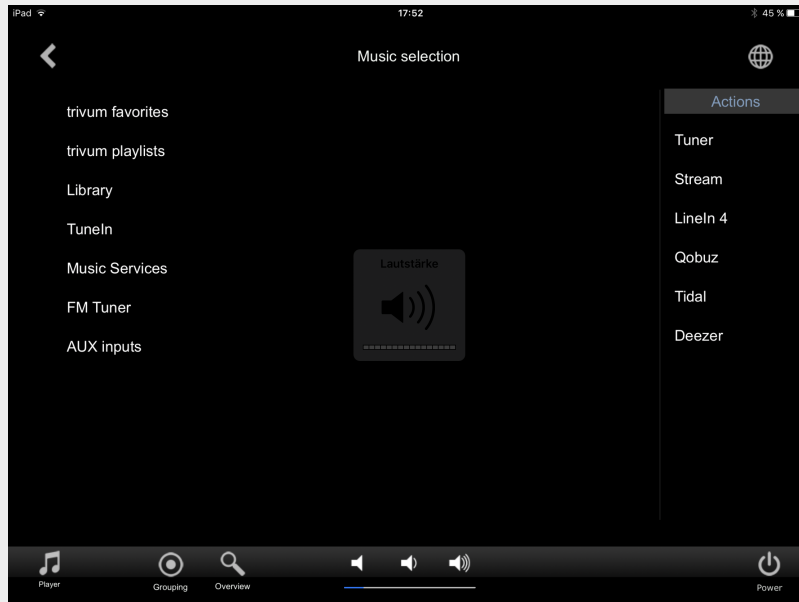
iPad
17:52
45 %

Music selection

trivum favorites
trivum playlists
Library
TuneIn
Music Services
FM Tuner
AUX inputs

Lautstärke

Actions
Tuner
Stream
LineIn 4
Qobuz
Tidal
Deezer

Player
Grouping
Overview
Power